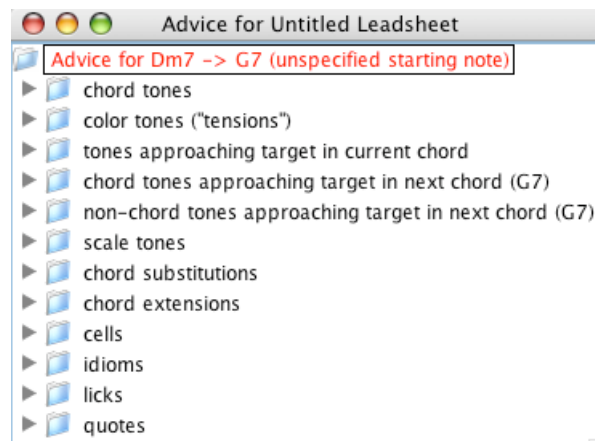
Advice for Untitled Leadsheet

Advice for Dm7 -> G7 (unspecified starting note)

chord tones
color tones ("tensions")
tones approaching target in current chord
chord tones approaching target in next chord (G7)
non-chord tones approaching target in next chord (G7)
scale tones
chord substitutions
chord extensions
cells
idioms
licks
quotes